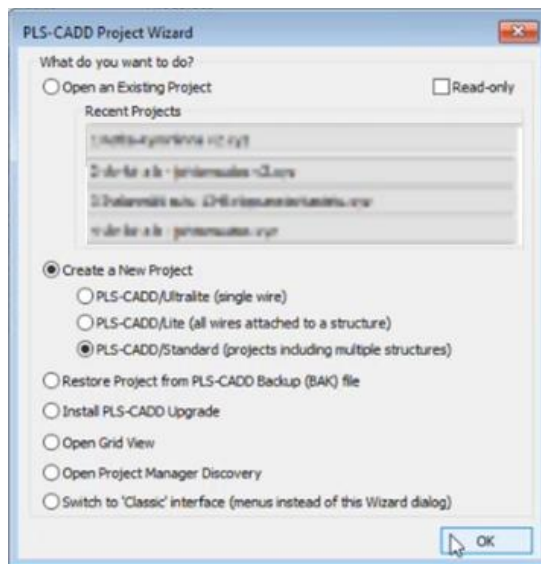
PLS-CADD Project Wizard

What do you want to do?

Open an Existing Project

Read-only

Recent Projects

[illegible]

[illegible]

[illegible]

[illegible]

Create a New Project

PLS-CADD/Ultralite (single wire)

PLS-CADD/Lite (all wires attached to a structure)

PLS-CADD/Standard (projects including multiple structures)

Restore Project from PLS-CADD Backup (BAK) file

Install PLS-CADD Upgrade

Open Grid View

Open Project Manager Discovery

Switch to 'Classic' interface (menus instead of this Wizard dialog)

OK